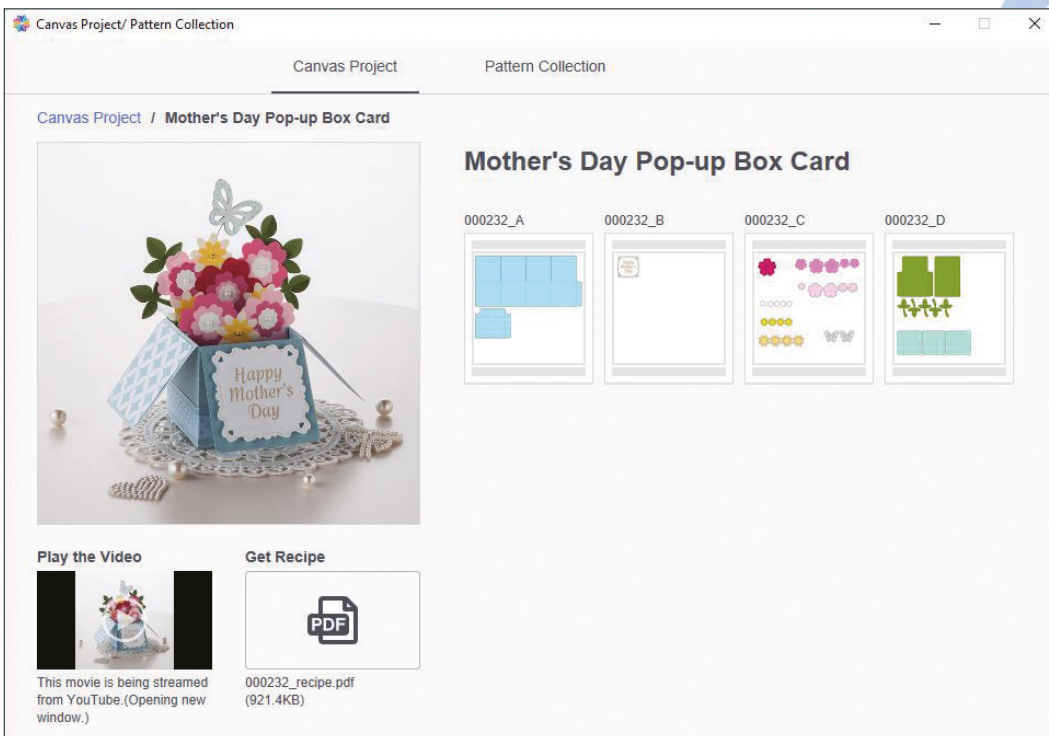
Canvas Project/ Pattern Collection

Canvas Project

Pattern Collection

Canvas Project / Mother's Day Pop-up Box Card

Happy Mother's Day

Mother's Day Pop-up Box Card

000232_A

000232_B

000232_C

000232_D

Play the Video

This movie is being streamed from YouTube.(Opening new window.)

Get Recipe

PDF

000232_recipe.pdf (921.4KB)